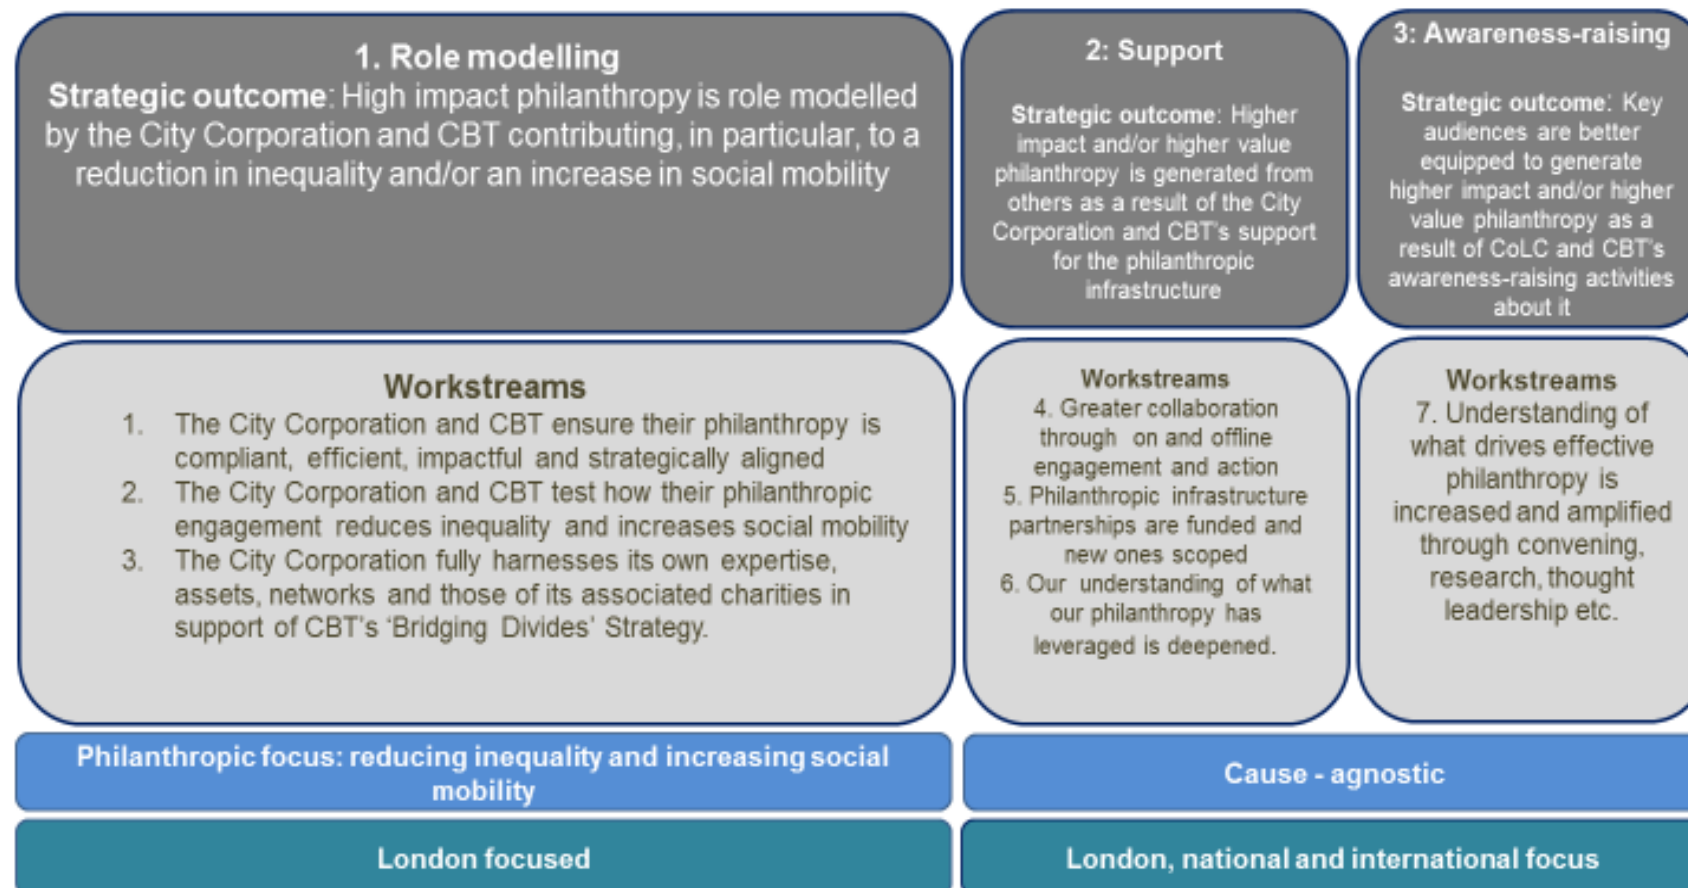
1. Role modelling

Strategic outcome: High impact philanthropy is role modelled by the City Corporation and CBT contributing, in particular, to a reduction in inequality and/or an increase in social mobility

2: Support

Strategic outcome: Higher impact and/or higher value philanthropy is generated from others as a result of the City Corporation and CBT's support for the philanthropic infrastructure

3: Awareness-raising

Strategic outcome: Key audiences are better equipped to generate higher impact and/or higher value philanthropy as a result of CoLC and CBT's awareness-raising activities about it

Workstreams

1. The City Corporation and CBT ensure their philanthropy is compliant, efficient, impactful and strategically aligned
2. The City Corporation and CBT test how their philanthropic engagement reduces inequality and increases social mobility
3. The City Corporation fully harnesses its own expertise, assets, networks and those of its associated charities in support of CBT's 'Bridging Divides' Strategy.

Workstreams

4. Greater collaboration through on and offline engagement and action
5. Philanthropic infrastructure partnerships are funded and new ones scoped
6. Our understanding of what our philanthropy has leveraged is deepened.

Workstreams

7. Understanding of what drives effective philanthropy is increased and amplified through convening, research, thought leadership etc.

Philanthropic focus: reducing inequality and increasing social mobility

Cause - agnostic

London focused

London, national and international focus